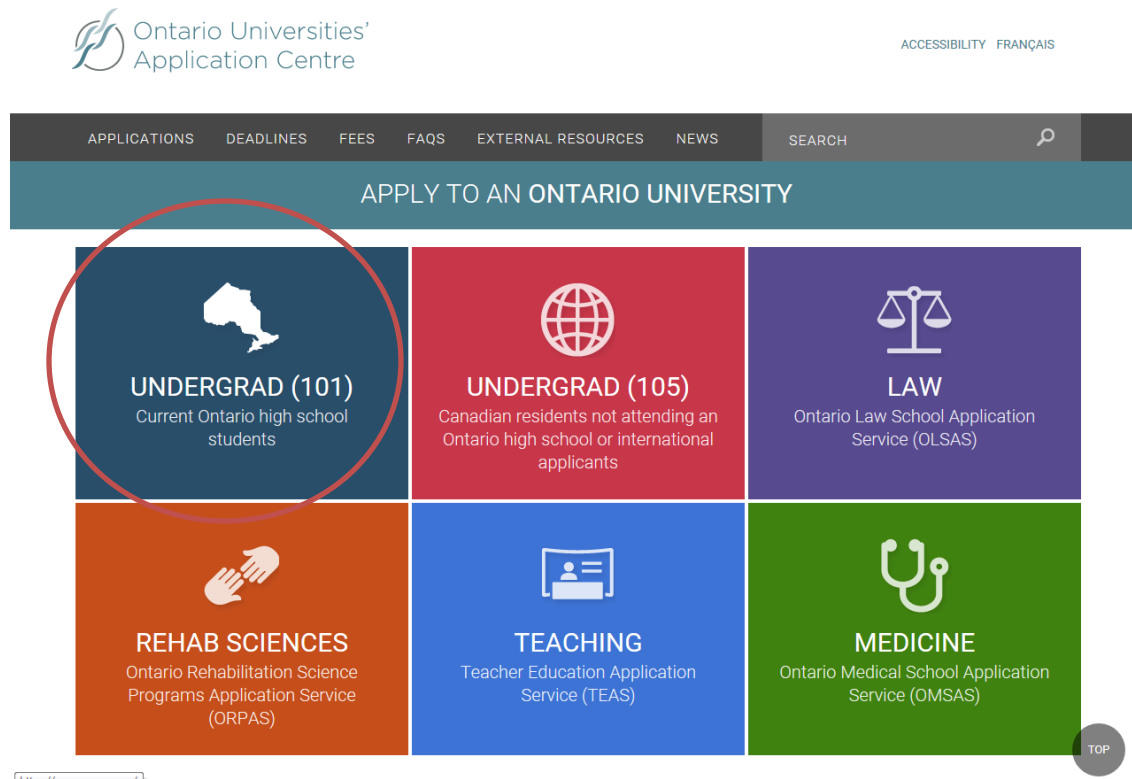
Ontario Universities' Application Centre

ACCESSIBILITY FRANÇAIS

APPLICATIONS DEADLINES FEES FAQS EXTERNAL RESOURCES NEWS SEARCH

APPLY TO AN ONTARIO UNIVERSITY

UNDERGRAD (101)
Current Ontario high school students

UNDERGRAD (105)
Canadian residents not attending an Ontario high school or international applicants

LAW
Ontario Law School Application Service (OLSAS)

REHAB SCIENCES
Ontario Rehabilitation Science Programs Application Service (ORPAS)

TEACHING
Teacher Education Application Service (TEAS)

MEDICINE
Ontario Medical School Application Service (OMSAS)

TOP

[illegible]